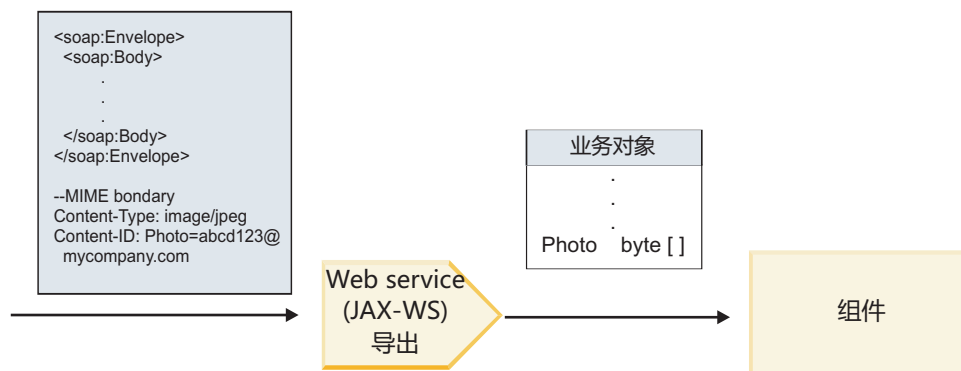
<soap:Envelope>
<soap:Body>
.
.
.
</soap:Body>
</soap:Envelope>

--MIME bondary
Content-Type: image/jpeg
Content-ID: Photo=abcd123@ mycompany.com

业务对象
.
.
.
Photo byte [ ]

Web service
(JAX-WS)
导出

组件